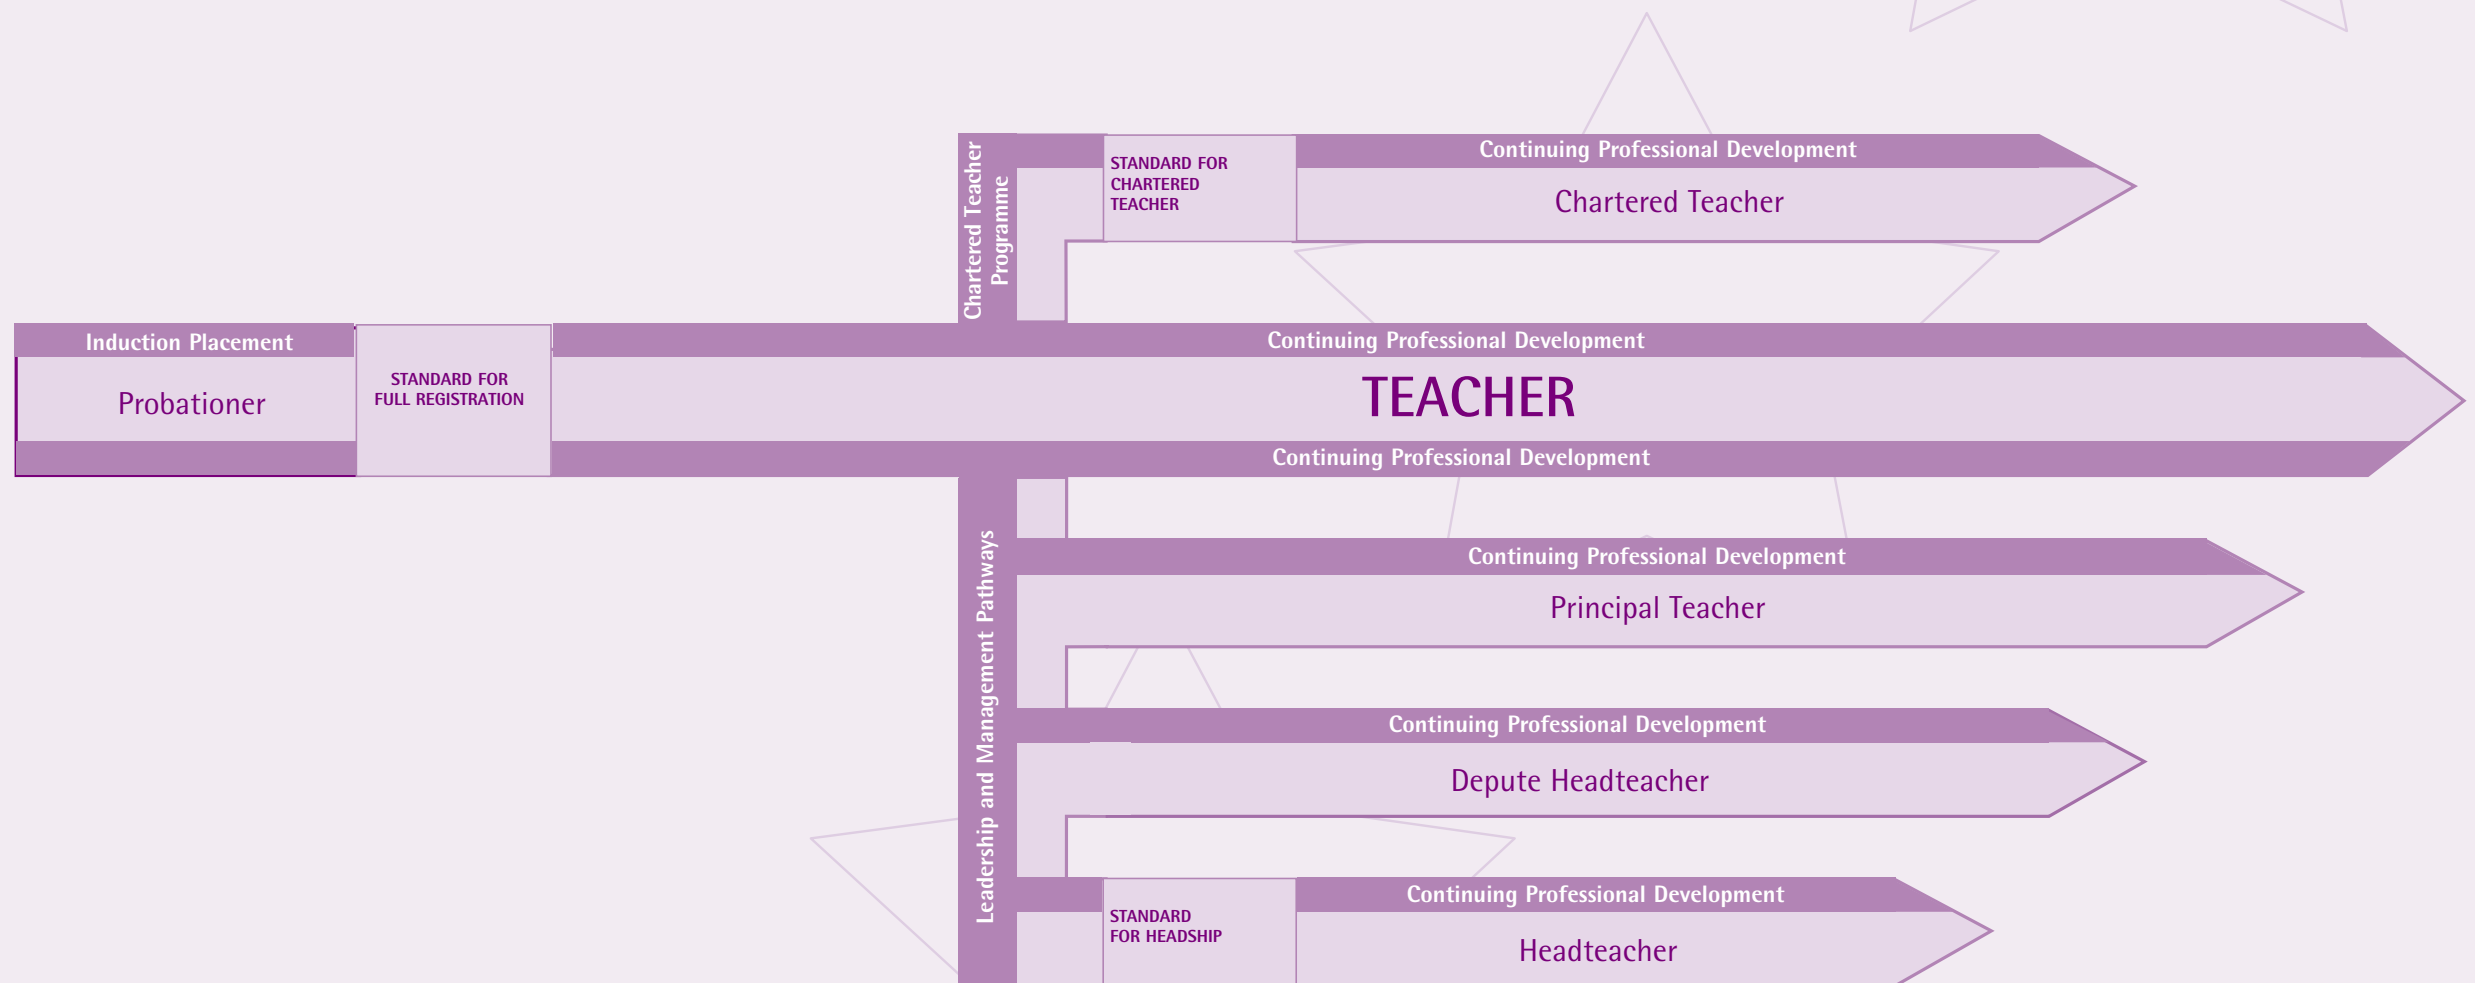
Chartered Teacher Programme

STANDARD FOR CHARTERED TEACHER

Continuing Professional Development

Chartered Teacher

Induction Placement

Probationer

STANDARD FOR FULL REGISTRATION

Continuing Professional Development

TEACHER

Continuing Professional Development

Leadership and Management Pathways

Continuing Professional Development

Principal Teacher

Continuing Professional Development

Depute Headteacher

STANDARD FOR HEADSHIP

Continuing Professional Development

Headteacher